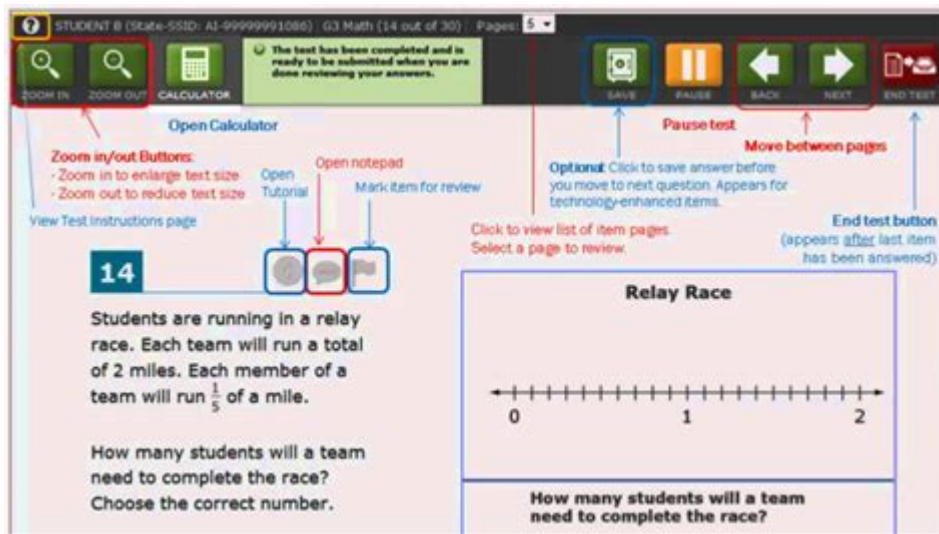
? STUDENT B (State-SSID: AI-99999991086) G3 Math (14 out of 30) Pages: 5

ZOOM IN ZOOM OUT CALCULATOR

The test has been completed and is ready to be submitted when you are done reviewing your answers.

SAVE PAUSE BACK NEXT END TEST

Open Calculator

Zoom in/out Buttons:
- Zoom in to enlarge text size
- Zoom out to reduce text size

View Test Instructions page

Open Tutorial

Open notepad

Mark item for review

Click to view list of item pages. Select a page to review.

Optional: Click to save answer before you move to next question. Appears for technology-enhanced items.

Pause test

Move between pages

End test button (appears after last item has been answered)

14

Students are running in a relay race. Each team will run a total of 2 miles. Each member of a team will run $\frac{1}{5}$ of a mile.

How many students will a team need to complete the race? Choose the correct number.

Relay Race

0 1 2

How many students will a team need to complete the race?